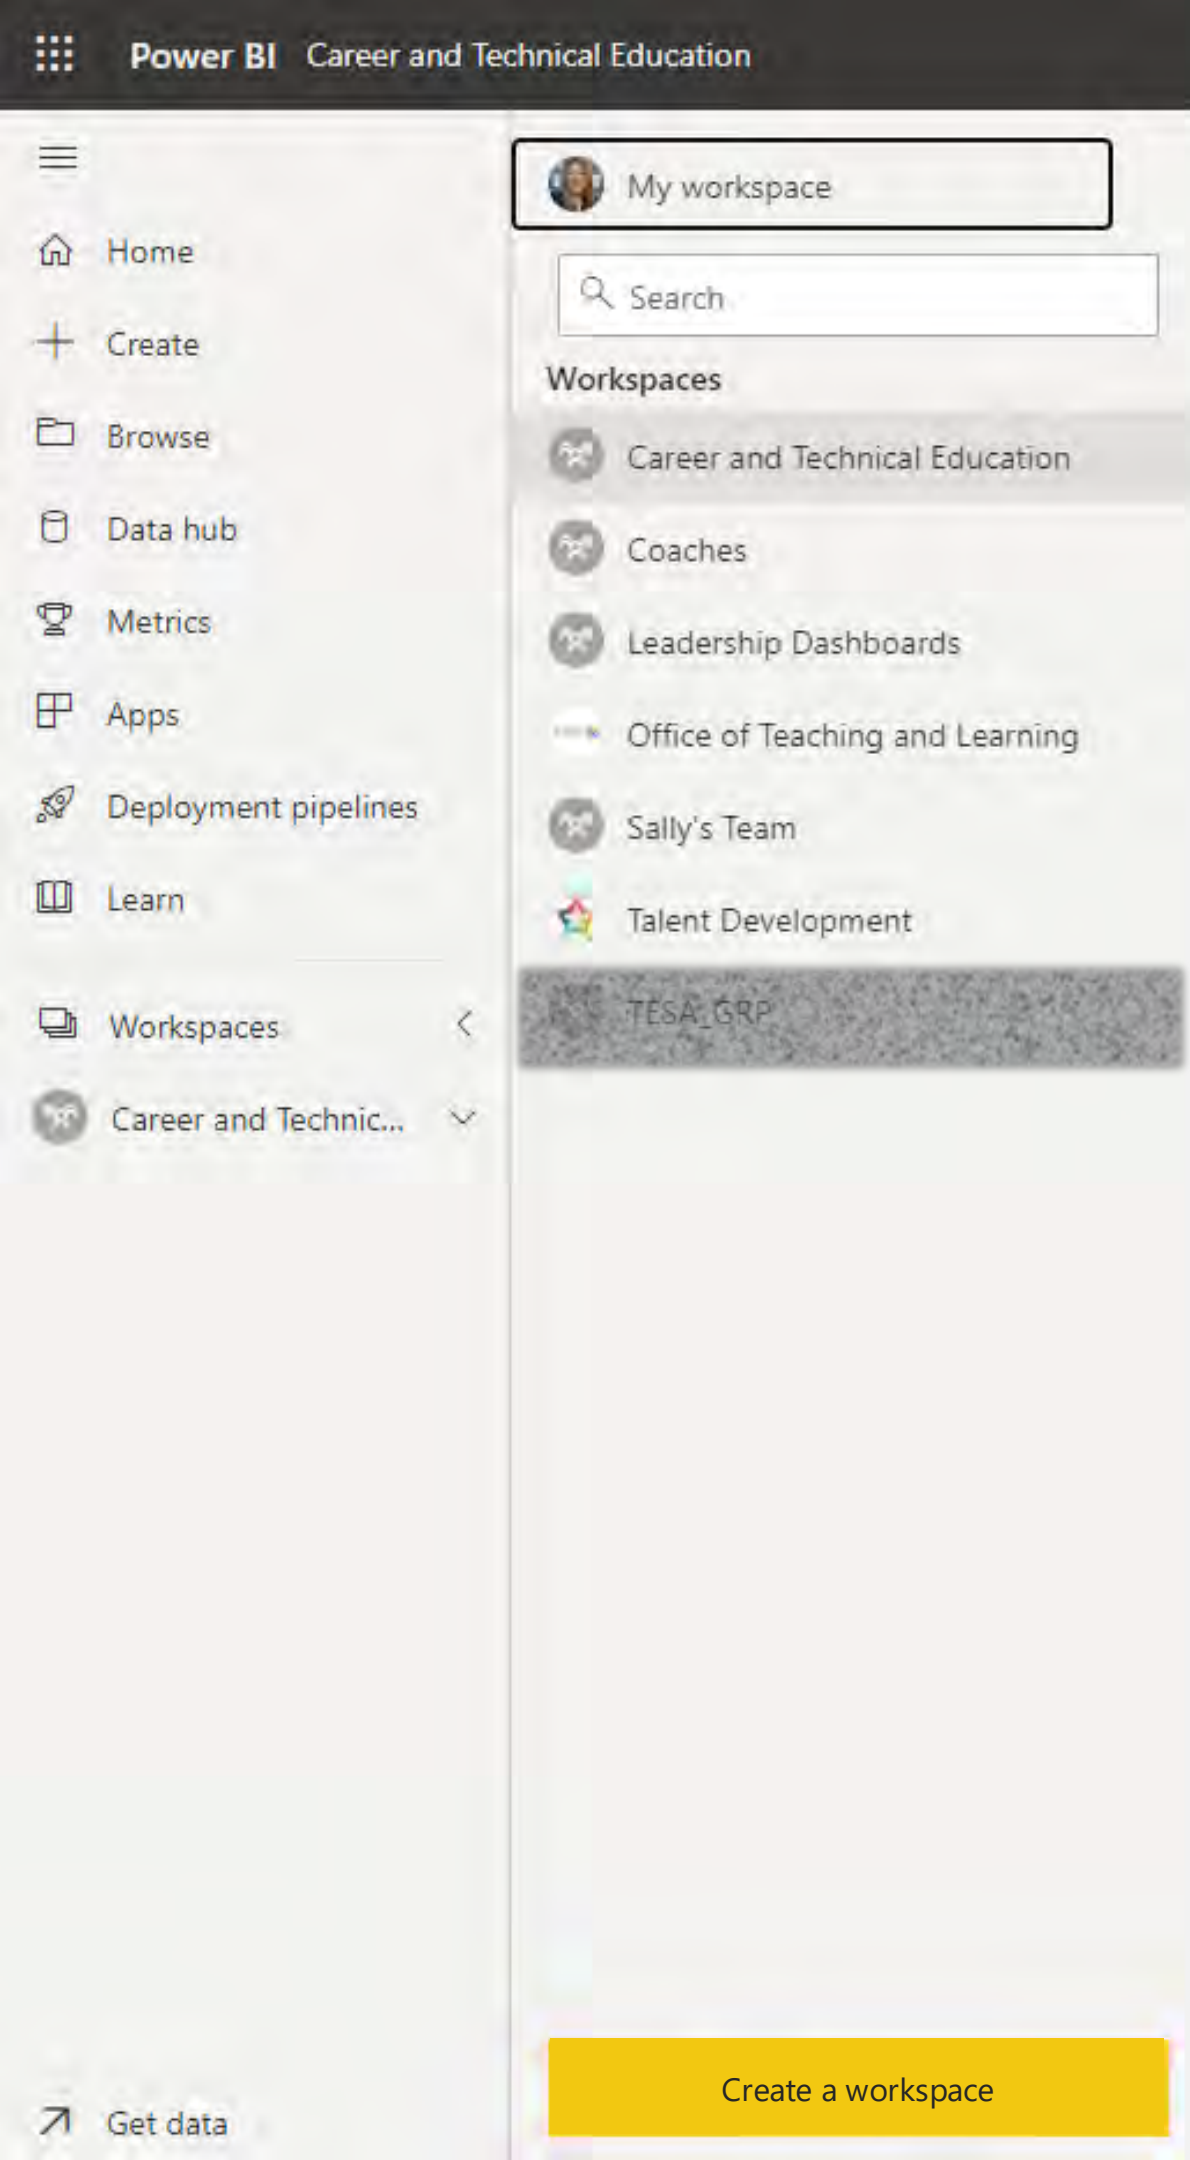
Power BI Career and Technical Education

Home
Create
Browse
Data hub
Metrics
Apps
Deployment pipelines
Learn
Workspaces
Career and Technic...

Get data

My workspace

Search

Workspaces

Career and Technical Education
Coaches
Leadership Dashboards
Office of Teaching and Learning
Sally's Team
Talent Development
TESA_GRP

Create a workspace